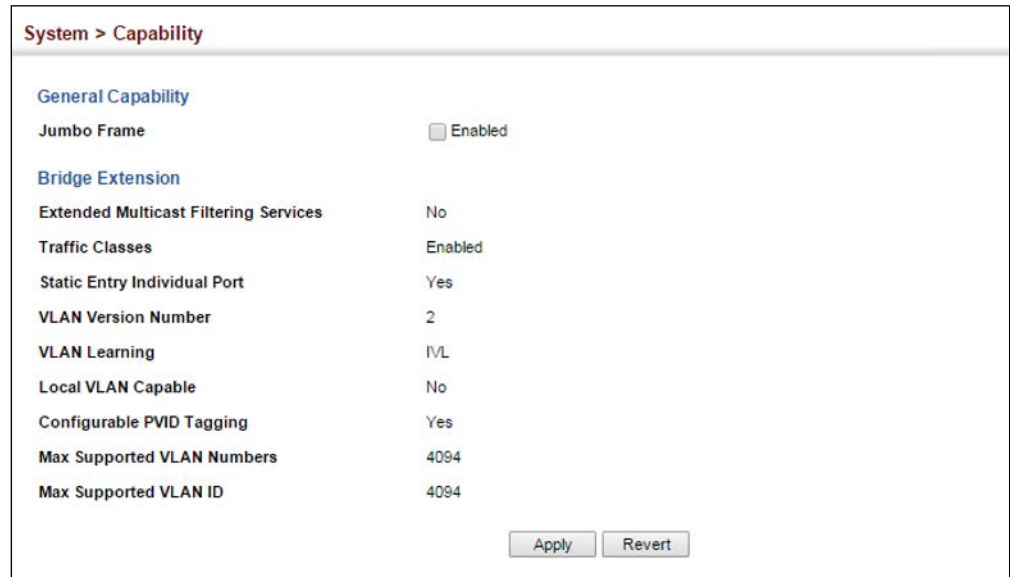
System > Capability

General Capability

Jumbo Frame Enabled

Bridge Extension

Extended Multicast Filtering Services No

Traffic Classes Enabled

Static Entry Individual Port Yes

VLAN Version Number 2

VLAN Learning IVL

Local VLAN Capable No

Configurable PVID Tagging Yes

Max Supported VLAN Numbers 4094

Max Supported VLAN ID 4094

Apply Revert